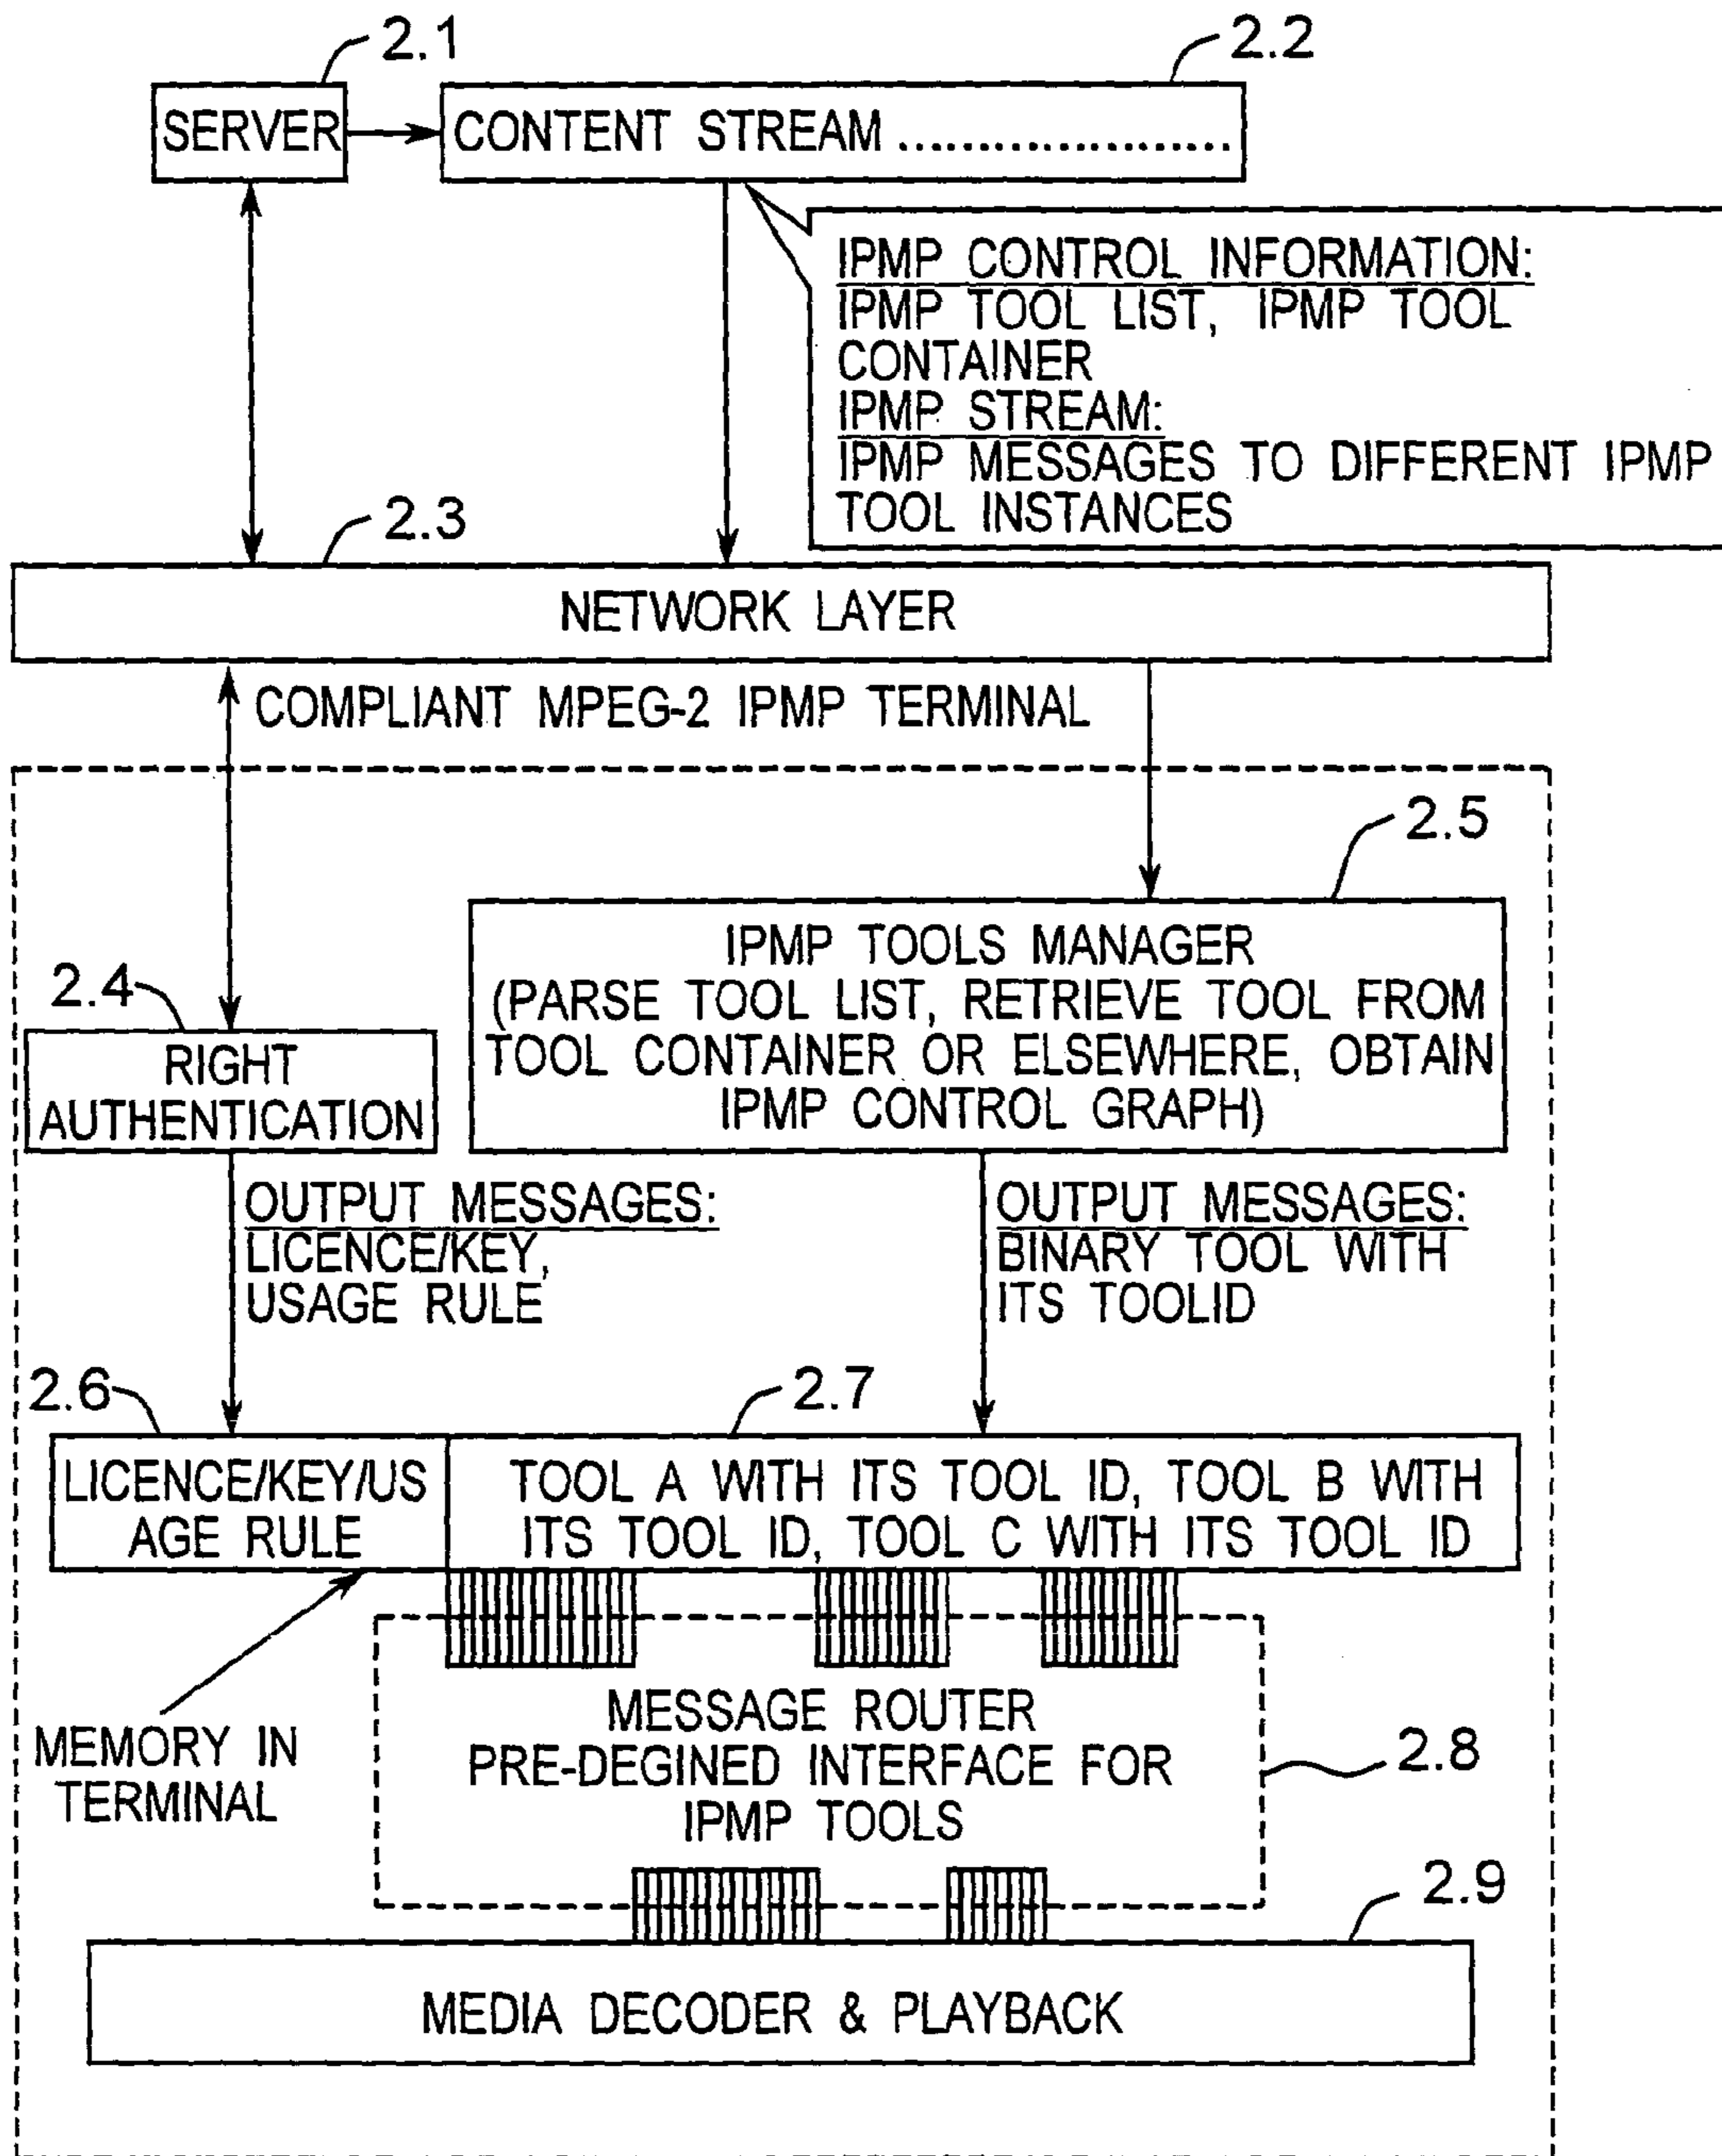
2.1
SERVER

2.2
CONTENT STREAM ......................

IPMP CONTROL INFORMATION:
IPMP TOOL LIST, IPMP TOOL CONTAINER
IPMP STREAM:
IPMP MESSAGES TO DIFFERENT IPMP TOOL INSTANCES

2.3
NETWORK LAYER

COMPLIANT MPEG-2 IPMP TERMINAL

2.5
IPMP TOOLS MANAGER
(PARSE TOOL LIST, RETRIEVE TOOL FROM TOOL CONTAINER OR ELSEWHERE, OBTAIN IPMP CONTROL GRAPH)

2.4
RIGHT AUTHENTICATION

OUTPUT MESSAGES:
LICENCE/KEY, USAGE RULE

OUTPUT MESSAGES:
BINARY TOOL WITH ITS TOOLID

2.6
LICENCE/KEY/US AGE RULE

2.7
TOOL A WITH ITS TOOL ID, TOOL B WITH ITS TOOL ID, TOOL C WITH ITS TOOL ID

MEMORY IN TERMINAL

MESSAGE ROUTER
PRE-DEGINED INTERFACE FOR IPMP TOOLS

2.8

2.9
MEDIA DECODER & PLAYBACK